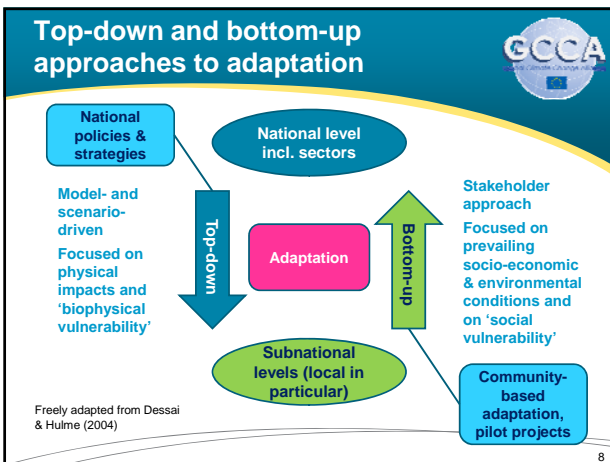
Top-down and bottom-up approaches to adaptation

GCCA

National policies & strategies

National level incl. sectors

Model- and scenario-driven

Focused on physical impacts and 'biophysical vulnerability'

Top-down

Adaptation

Bottom-up

Stakeholder approach

Focused on prevailing socio-economic & environmental conditions and on 'social vulnerability'

Subnational levels (local in particular)

Community-based adaptation, pilot projects

Freely adapted from Dessai & Hulme (2004)

8